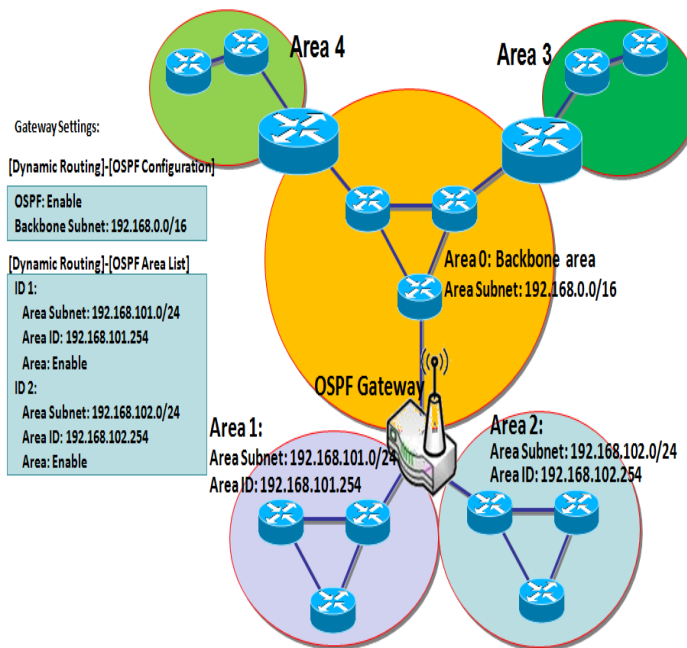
Area 4

Area 3

Gateway Settings:

[Dynamic Routing]-[OSPF Configuration]

OSPF: Enable
Backbone Subnet: 192.168.0.0/16

[Dynamic Routing]-[OSPF Area List]

ID 1:
Area Subnet: 192.168.101.0/24
Area ID: 192.168.101.254
Area: Enable
ID 2:
Area Subnet: 192.168.102.0/24
Area ID: 192.168.102.254
Area: Enable

Area 0: Backbone area
Area Subnet: 192.168.0.0/16

OSPF Gateway

Area 1:
Area Subnet: 192.168.101.0/24
Area ID: 192.168.101.254

Area 2:
Area Subnet: 192.168.102.0/24
Area ID: 192.168.102.254